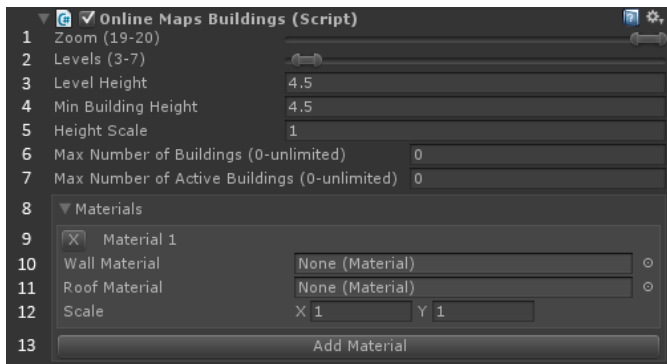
Online Maps Buildings (Script)

1 Zoom (19-20)

2 Levels (3-7)

3 Level Height 4.5

4 Min Building Height 4.5

5 Height Scale 1

6 Max Number of Buildings (0-unlimited) 0

7 Max Number of Active Buildings (0-unlimited) 0

8 Materials

9 X Material 1

10 Wall Material None (Material)

11 Roof Material None (Material)

12 Scale X 1 Y 1

13 Add Material